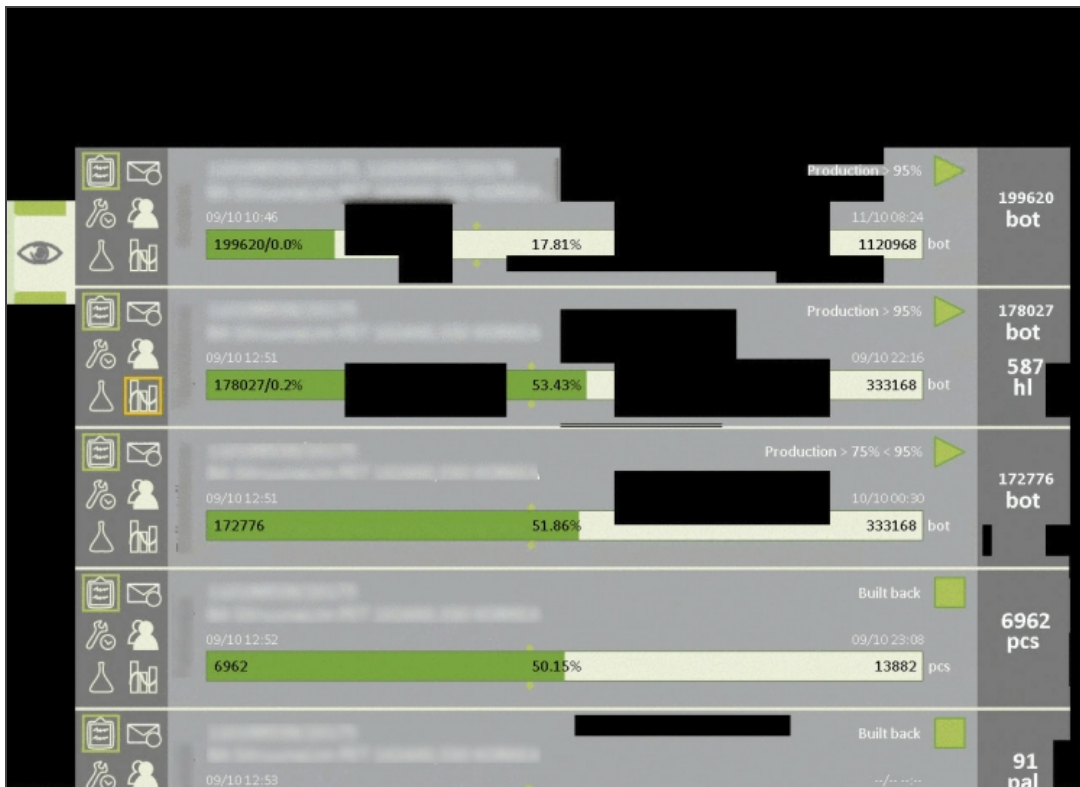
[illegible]
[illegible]
Production > 95%
09/10 10:46
11/10 08:24
199620/0.0%
17.81%
1120968 bot
199620 bot

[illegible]
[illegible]
Production > 95%
09/10 12:51
09/10 22:16
178027/0.2%
53.43%
333168 bot
178027 bot
587 hl

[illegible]
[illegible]
Production > 75% < 95%
09/10 12:51
10/10 00:30
172776
51.86%
333168 bot
172776 bot

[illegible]
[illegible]
Built back
09/10 12:52
09/10 23:08
6962
50.15%
13882 pcs
6962 pcs

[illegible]
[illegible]
Built back
09/10 12:53
--/-- --:--
91 pal